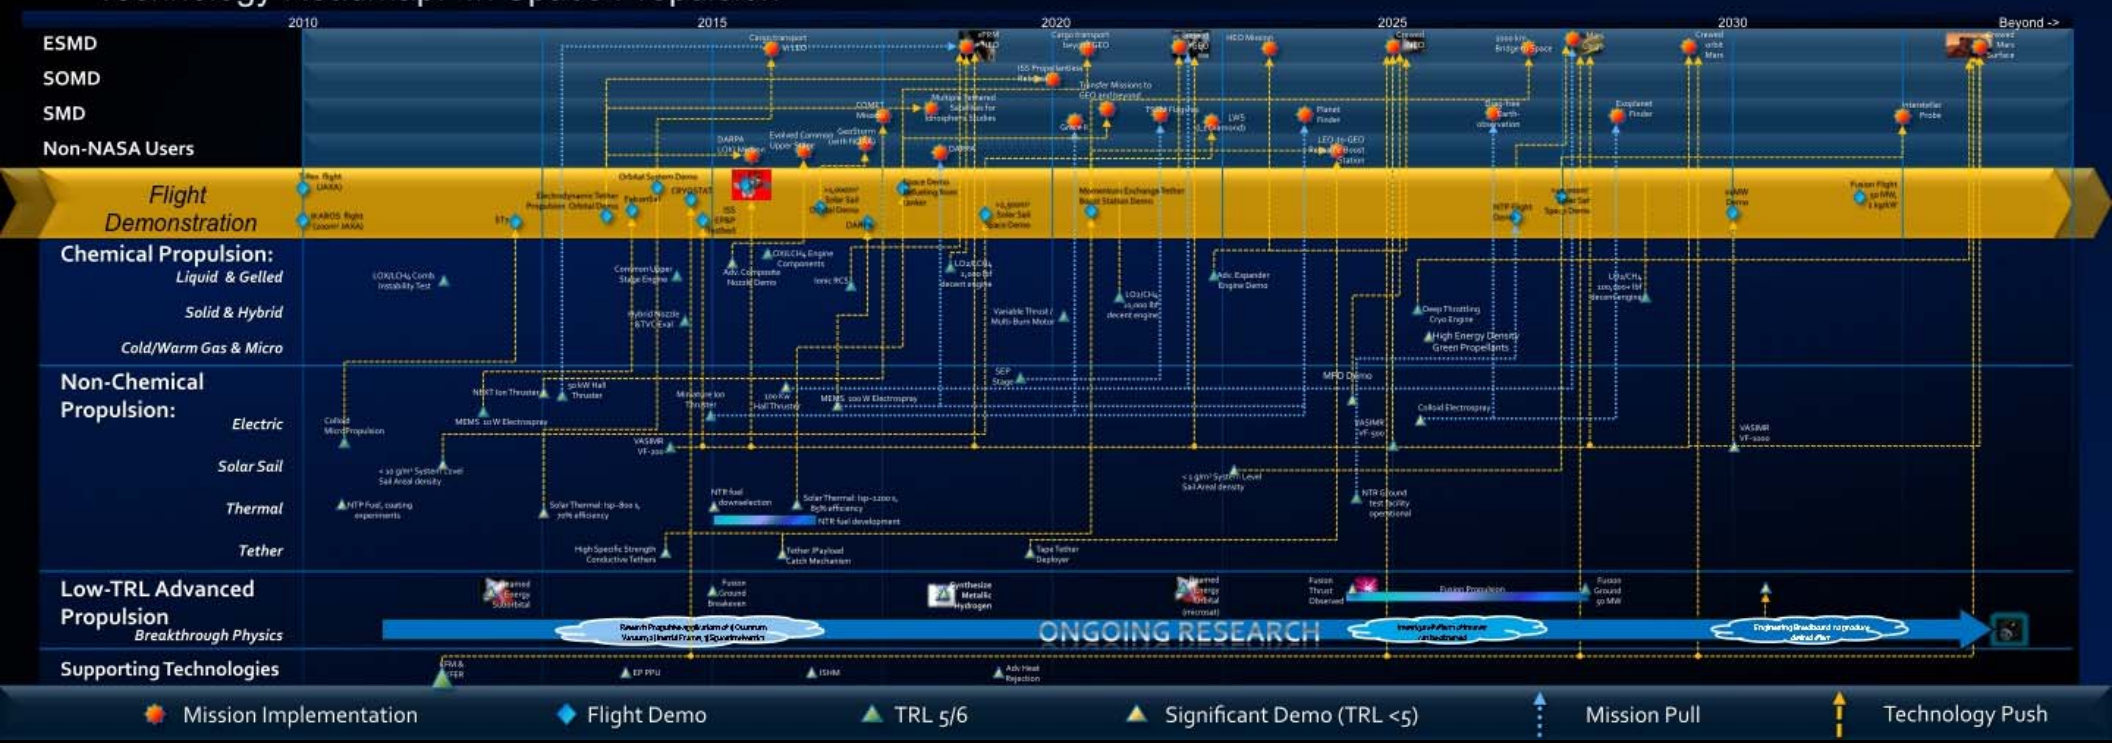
2010 2015 2020 2025 2030 Beyond ->

ESMD

SOMD

SMD

Non-NASA Users

Flight Demonstration

Chemical Propulsion:
Liquid & Gelled
Solid & Hybrid
Cold/Warm Gas & Micro

Non-Chemical Propulsion:
Electric
Solar Sail
Thermal
Tether

Low-TRL Advanced Propulsion
Breakthrough Physics

Supporting Technologies

Cargo transport to LEO
ISS Propellant Depot
Cargo transport beyond LEO
Transfer Missions to GEO and beyond
HEO Mission
Crewed NEO
Mars Moon
Crewed orbit Mars
Crewed Mars Surface
COMET Mission
Multiple Tethered Satellites for Ionospheric Studies
Grace II
Titan Flagship
LWS
Planet Finder
Exoplanet Finder
Interstellar Probe
DARPA LOKI Mission
Evolved Common Upper Stage
GeoStorm (with NOAA)
LEO to GEO Reboost Station
Orbital System Demo
CRYOSTAT
Electrodynamic Tether Propulsion Orbital Demo
Solar Sail Orbital Demo
Space Demo Morphing Boost Tanker
Solar Sail Space Demo
Momentum-Exchange Tether Boost Station Demo
NTP Flight Demo
Solar Sail Space Demo
Fusion Flight
DART
ISS EP&P Testbed
STP

LOX/LCH₄ Comb Instability Test
Common Upper Stage Engine
Adv. Composite Nozzle Demo
LOX/LCH₄ Engine Components
Ionic RCS
Hybrid Nozzle & TVC Eval
Variable Thrust Multi-Burn Motor
Adv. Expander Engine Demo
Deep Throttling Cryo Engine
High Energy Density Green Propellants

NEXT Ion Thruster
50 kW Hall Thruster
MEMS 10 W Electrospray
Colloid MicroPropulsion
Miniature Ion Thruster
100 kW Hall Thruster
MEMS 100 W Electrospray
VASIMR VF-200
SEP Stage
MPD Demo
Colloid Electrospray
VASIMR VF-500
VASIMR VF-1000
< 10 g/m² System Level Sail Areal density
< 1 g/m² System Level Sail Areal density
NTP Fuel, coating experiments
Solar Thermal: Isp-800 s, 70% efficiency
NTR fuel downselection
NTR fuel development
Solar Thermal: Isp-1200 s, 85% efficiency
NTR Ground test facility operational
High Specific Strength Conductive Tethers
Tether Payload Catch Mechanism
Tape Tether Deployer

Beamed Energy Suborbital
Fusion Ground Breakeven
Synthesize Metallic Hydrogen
Beamed Energy Orbital (microsat)
Fusion Thrust Observed
Fusion Propulsion
Fusion Ground 50 MW
ONGOING RESEARCH

FM & FFER
EP PPU
ISHM
Adv Heat Rejection

Mission Implementation
Flight Demo
TRL 5/6
Significant Demo (TRL <5)
Mission Pull
Technology Push